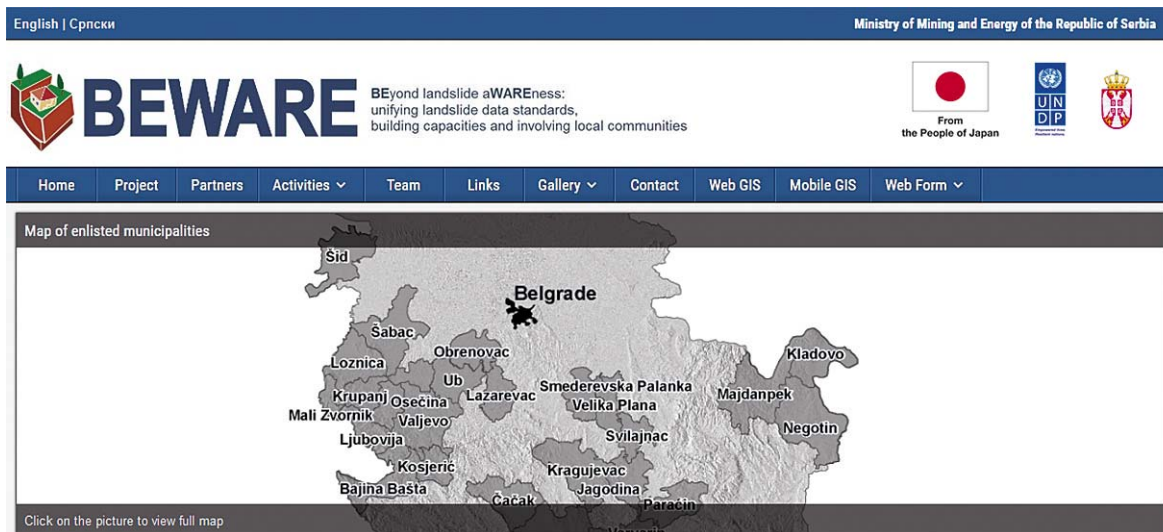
English | Српски

Ministry of Mining and Energy of the Republic of Serbia

BEWARE

BEyond landslide aWAREness: unifying landslide data standards, building capacities and involving local communities

From the People of Japan

U N D P

Home | Project | Partners | Activities | Team | Links | Gallery | Contact | Web GIS | Mobile GIS | Web Form

Map of enlisted municipalities

Šid
Belgrade
Šabac
Loznica
Obrenovac
Ub
Krupanj
Osečina
Lazarevac
Smederevska Palanka
Velika Plana
Kladovo
Majdanpek
Mali Zvornik
Valjevo
Ljubovija
Svilajnac
Negotin
Kosjerić
Kragujevac
Bajina Bašta
Čačak
Jagodina
Paraćin

Click on the picture to view full map